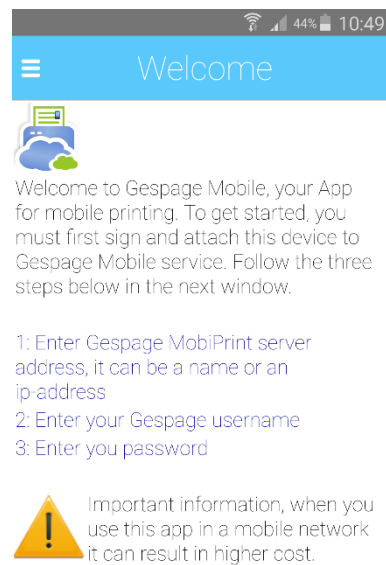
44% 10:49

Welcome

Welcome to Gespage Mobile, your App for mobile printing. To get started, you must first sign and attach this device to Gespage Mobile service. Follow the three steps below in the next window.

1: Enter Gespage MobiPrint server address, it can be a name or an ip-address
2: Enter your Gespage username
3: Enter you password

Important information, when you use this app in a mobile network it can result in higher cost.